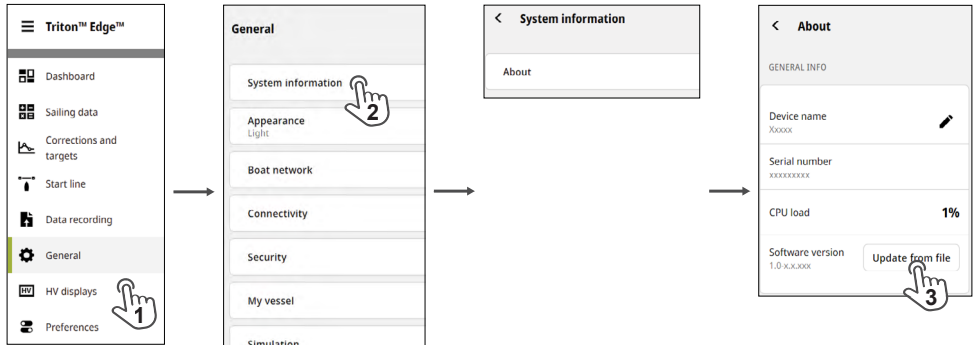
Triton™ Edge™

Dashboard

Sailing data

Corrections and targets

Start line

Data recording

General

HV

HV displays

Preferences

1

General

System information

2

Appearance
Light

Boat network

Connectivity

Security

My vessel

Simulation

System information

About

About

GENERAL INFO

Device name
Xxxxx

Serial number
xxxxxxxxx

CPU load

1%

Software version
1.0 x.x.xxx

Update from file

3